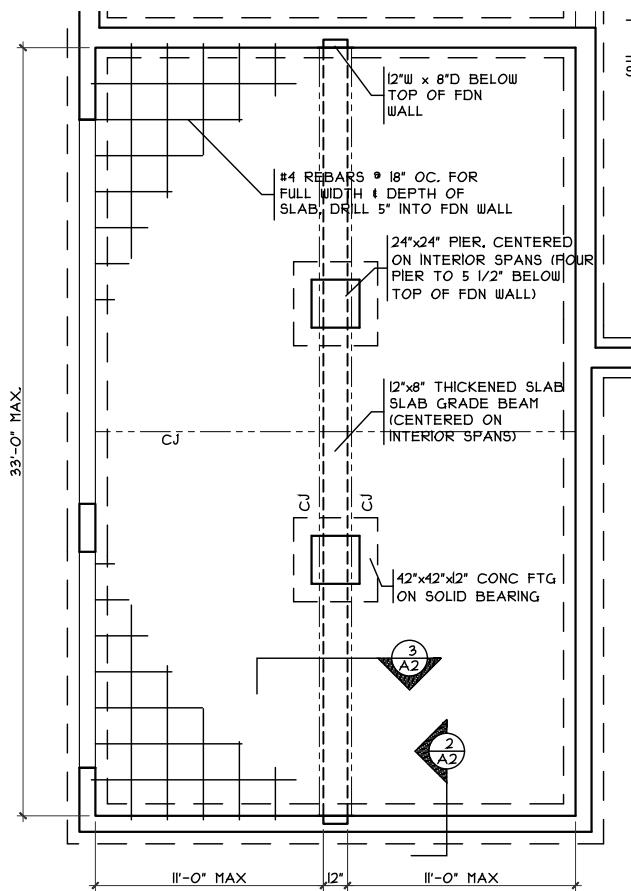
12"W x 8"D BELOW TOP OF FDN WALL

#4 REBARS @ 18" OC. FOR FULL WIDTH & DEPTH OF SLAB, DRILL 5" INTO FDN WALL

24"x24" PIER, CENTERED ON INTERIOR SPANS (POUR PIER TO 5 1/2" BELOW TOP OF FDN WALL)

12"x8" THICKENED SLAB SLAB GRADE BEAM (CENTERED ON INTERIOR SPANS)

CJ

CJ

CJ

42"x42"x12" CONC FTG ON SOLID BEARING

3
A2

2
A2

33'-0" MAX.

11'-0" MAX

12"

11'-0" MAX